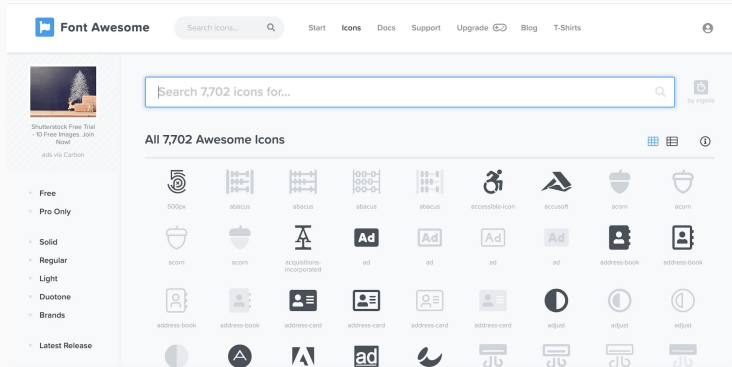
Font Awesome
Search icons...
Start Icons Docs Support Upgrade Blog T-Shirts

Shutterstock Free Trial - 10 Free Images. Join Now!
ads via Carbon

Free
Pro Only

Solid
Regular
Light
Duotone
Brands

Latest Release

Search 7,702 icons for...

by algolia

All 7,702 Awesome Icons

500px abacus abacus abacus abacus accessible-icon accusoft acorn acorn

Ad Ad Ad Ad

acorn acorn acquisitions-incorporated ad ad ad ad address-book address-book

address-book address-book address-card address-card address-card address-card adjust adjust adjust

ad